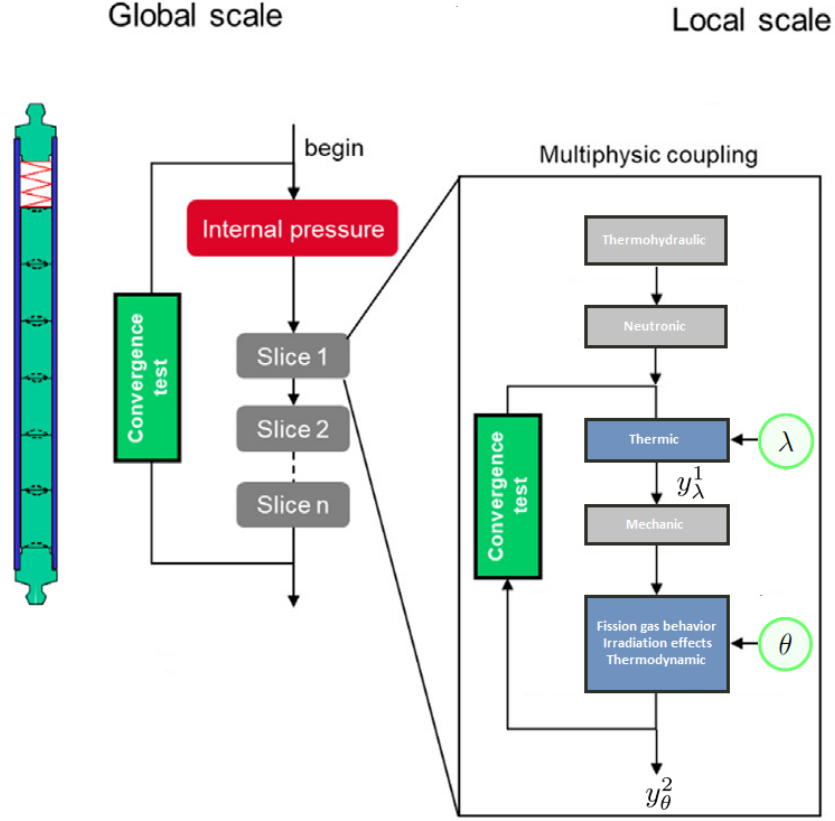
Global scale

Local scale

begin

Internal pressure

Convergence test

Slice 1

Slice 2

Slice n

Multiphysic coupling

Thermohydraulic

Neutronic

Convergence test

Thermic

$\lambda$

$y_{\lambda}^{1}$

Mechanic

Fission gas behavior
Irradiation effects
Thermodynamic

$\theta$

$y_{\theta}^{2}$